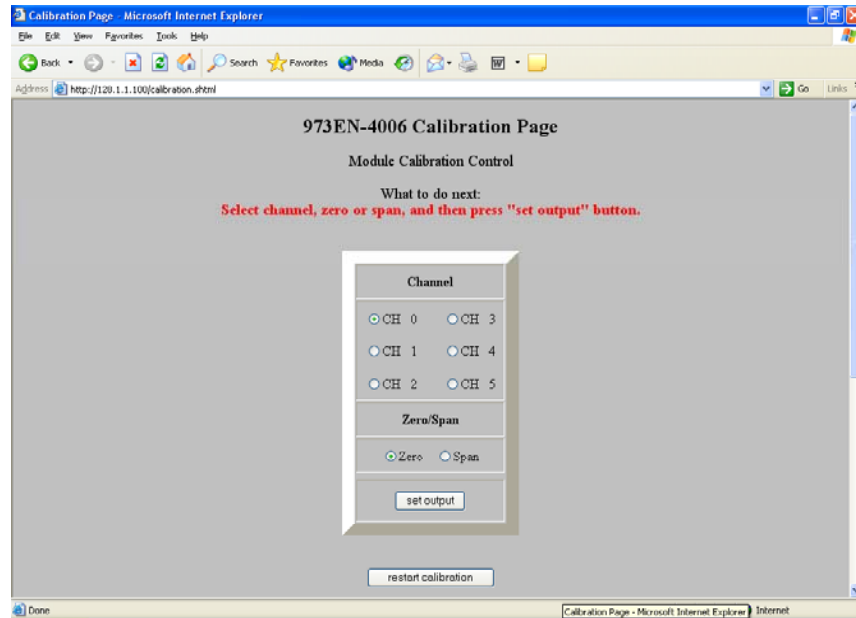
Calibration Page - Microsoft Internet Explorer

File Edit View Favorites Tools Help

Back Search Favorites Media

Address http://128.1.1.100/calibration.shtml Go Links

973EN-4006 Calibration Page

Module Calibration Control

What to do next:
Select channel, zero or span, and then press "set output" button.

| Channel | |
|---|---|
| CH 0 | CH 3 |
| CH 1 | CH 4 |
| CH 2 | CH 5 |
| Zero/Span | |
| Zero | Span |
| set output | |

restart calibration

Done Calibration Page - Microsoft Internet Explorer Internet